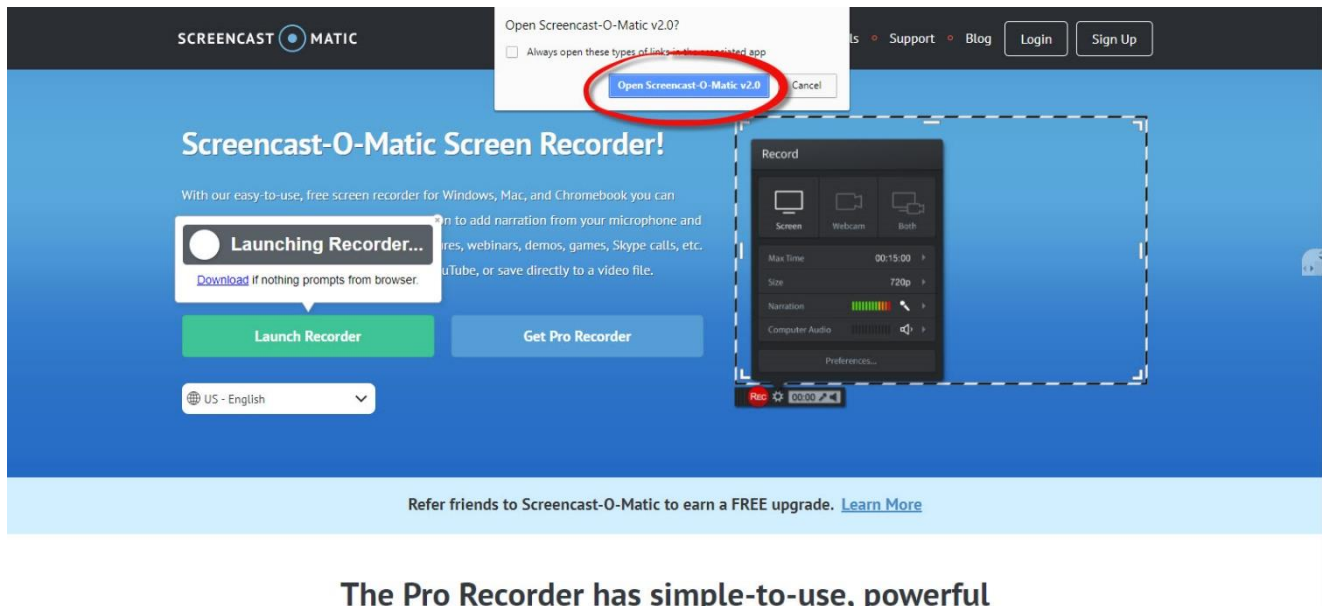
SCREENCAST MATIC

Open Screencast-O-Matic v2.0?

Always open these types of links in the associated app

Open Screencast-O-Matic v2.0

Cancel

ls Support Blog Login Sign Up

Screencast-O-Matic Screen Recorder!

With our easy-to-use, free screen recorder for Windows, Mac, and Chromebook you can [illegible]n to add narration from your microphone and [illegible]res, webinars, demos, games, Skype calls, etc. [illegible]uTube, or save directly to a video file.

Launching Recorder...

Download if nothing prompts from browser.

Launch Recorder

Get Pro Recorder

US - English

Record

Screen

Webcam

Both

Max Time 00:15:00

Size 720p

Narration

Computer Audio

Preferences...

Rec

00:00

Refer friends to Screencast-O-Matic to earn a FREE upgrade. Learn More

The Pro Recorder has simple-to-use, powerful